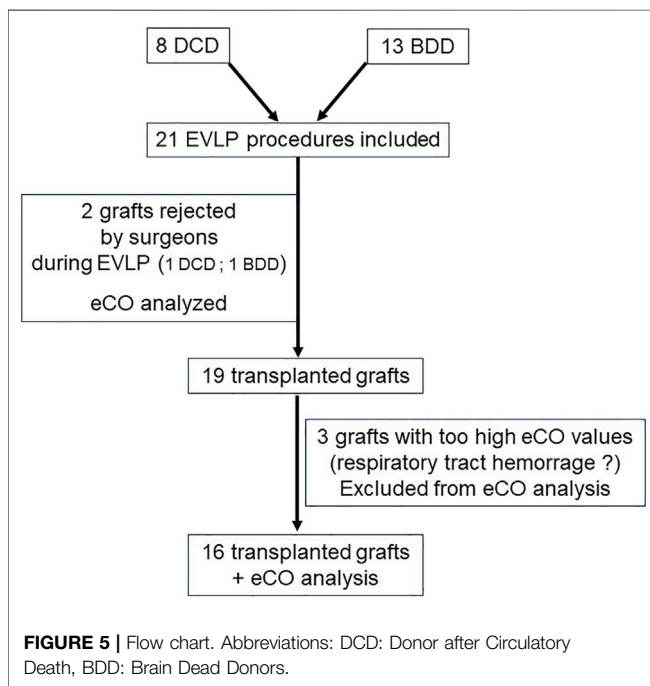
8 DCD

13 BDD

21 EVLP procedures included

2 grafts rejected by surgeons during EVLP (1 DCD ; 1 BDD)

eCO analyzed

19 transplanted grafts

3 grafts with too high eCO values (respiratory tract hemorrage ?) Excluded from eCO analysis

16 transplanted grafts + eCO analysis

**FIGURE 5 |** Flow chart. Abbreviations: DCD: Donor after Circulatory Death, BDD: Brain Dead Donors.